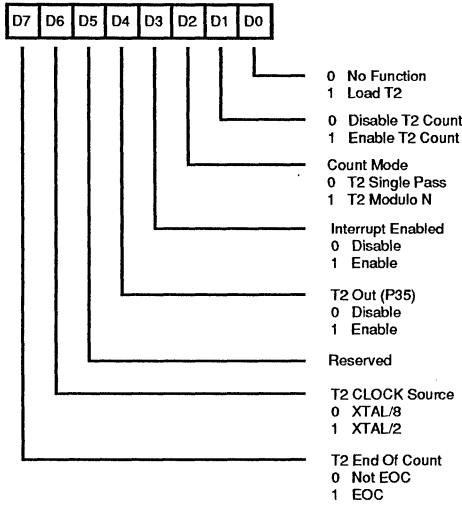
D7 D6 D5 D4 D3 D2 D1 D0

0 No Function
1 Load T2

0 Disable T2 Count
1 Enable T2 Count

Count Mode
0 T2 Single Pass
1 T2 Modulo N

Interrupt Enabled
0 Disable
1 Enable

T2 Out (P35)
0 Disable
1 Enable

Reserved

T2 CLOCK Source
0 XTAL/8
1 XTAL/2

T2 End Of Count
0 Not EOC
1 EOC